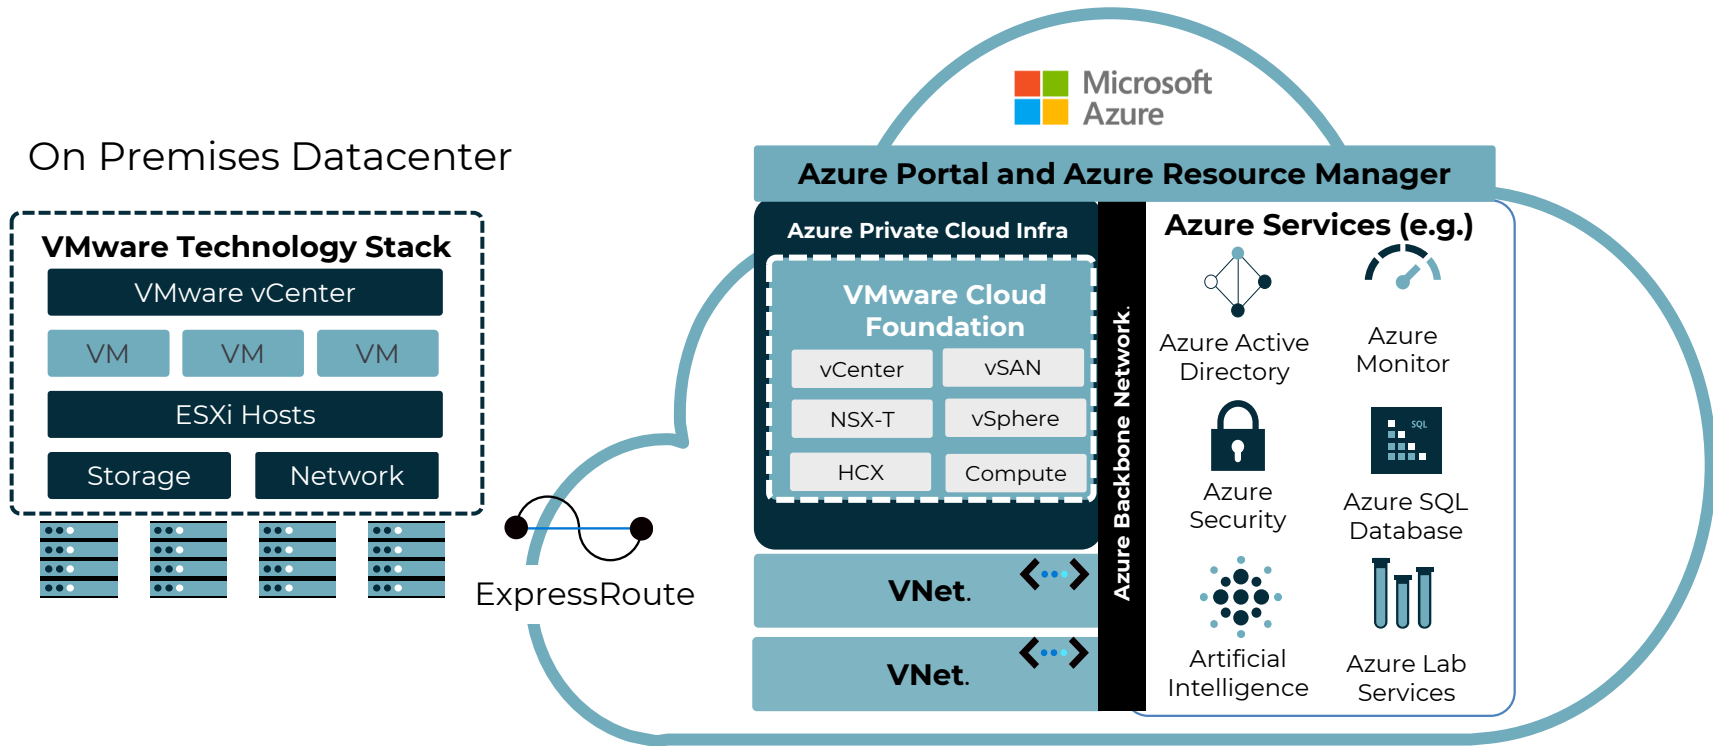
On Premises Datacenter

VMware Technology Stack

VMware vCenter

VM

VM

VM

ESXi Hosts

Storage

Network

ExpressRoute

Microsoft Azure

Azure Portal and Azure Resource Manager

Azure Private Cloud Infra

VMware Cloud Foundation

vCenter

vSAN

NSX-T

vSphere

HCX

Compute

VNet.

VNet.

Azure Backbone Network.

Azure Services (e.g.)

Azure Active Directory

Azure Monitor

Azure Security

SQL

Azure SQL Database

Artificial Intelligence

Azure Lab Services